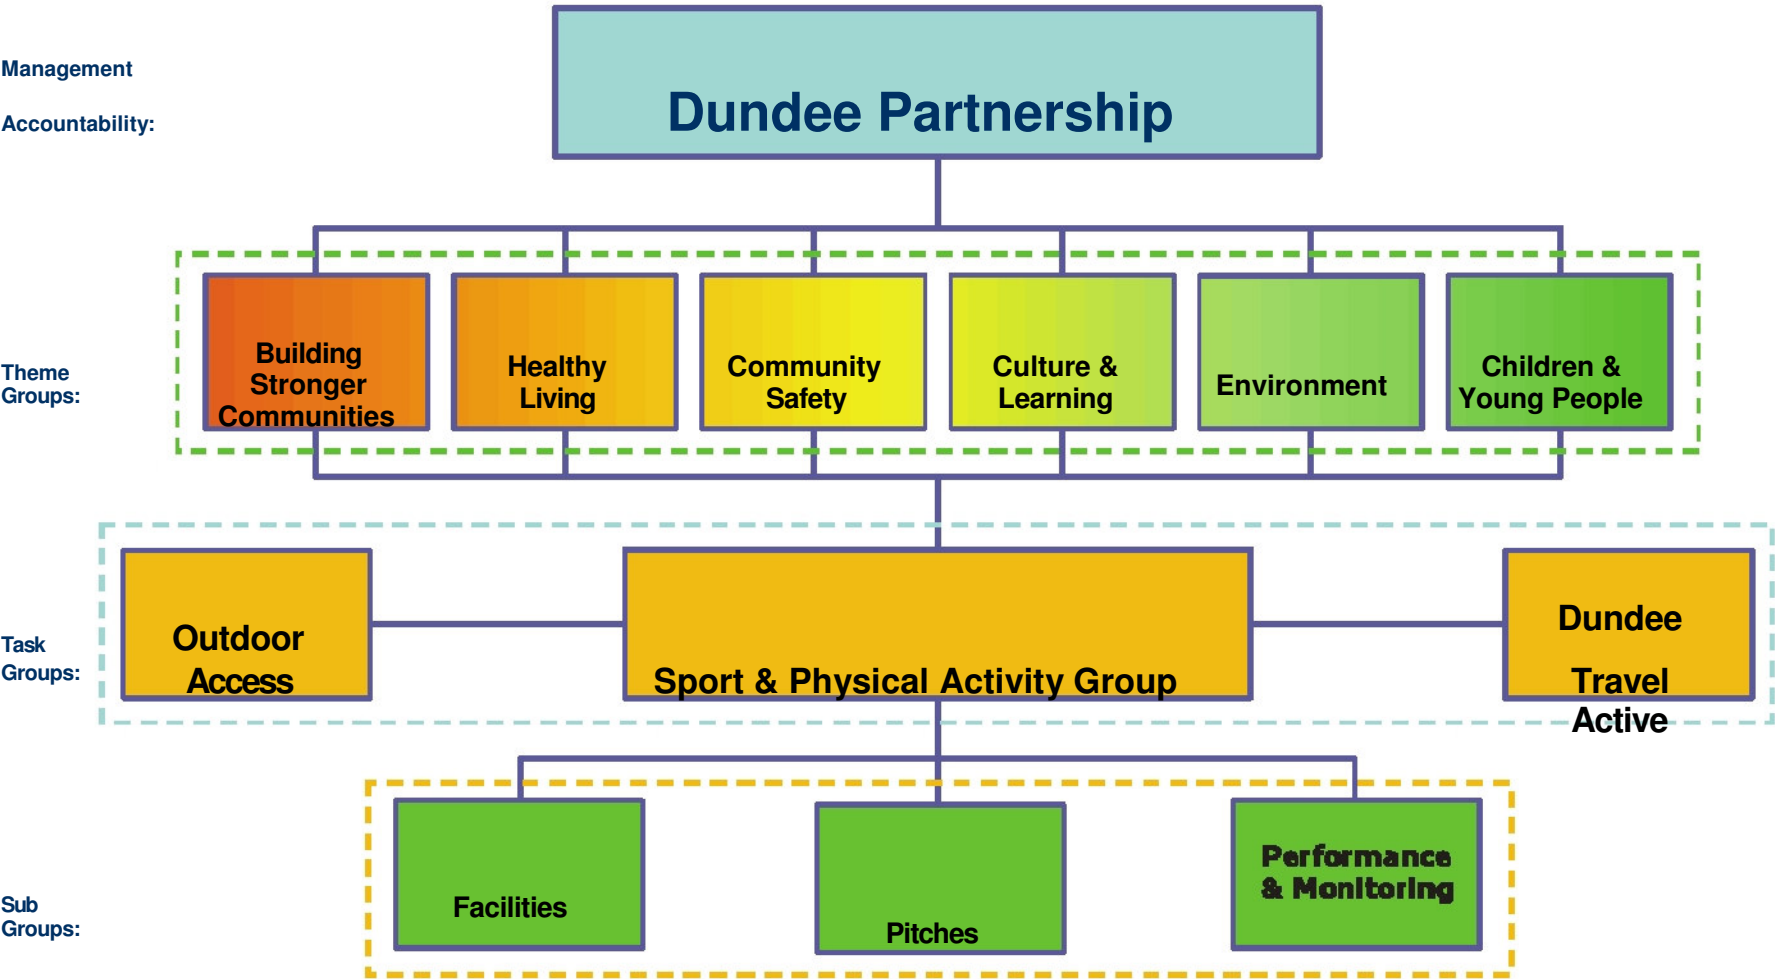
Management

Accountability:

Dundee Partnership

Theme Groups:

Building Stronger Communities

Healthy Living

Community Safety

Culture & Learning

Environment

Children & Young People

Task Groups:

Outdoor Access

Sport & Physical Activity Group

Dundee

Travel

Active

Sub Groups:

Facilities

Pitches

Performance & Monitoring